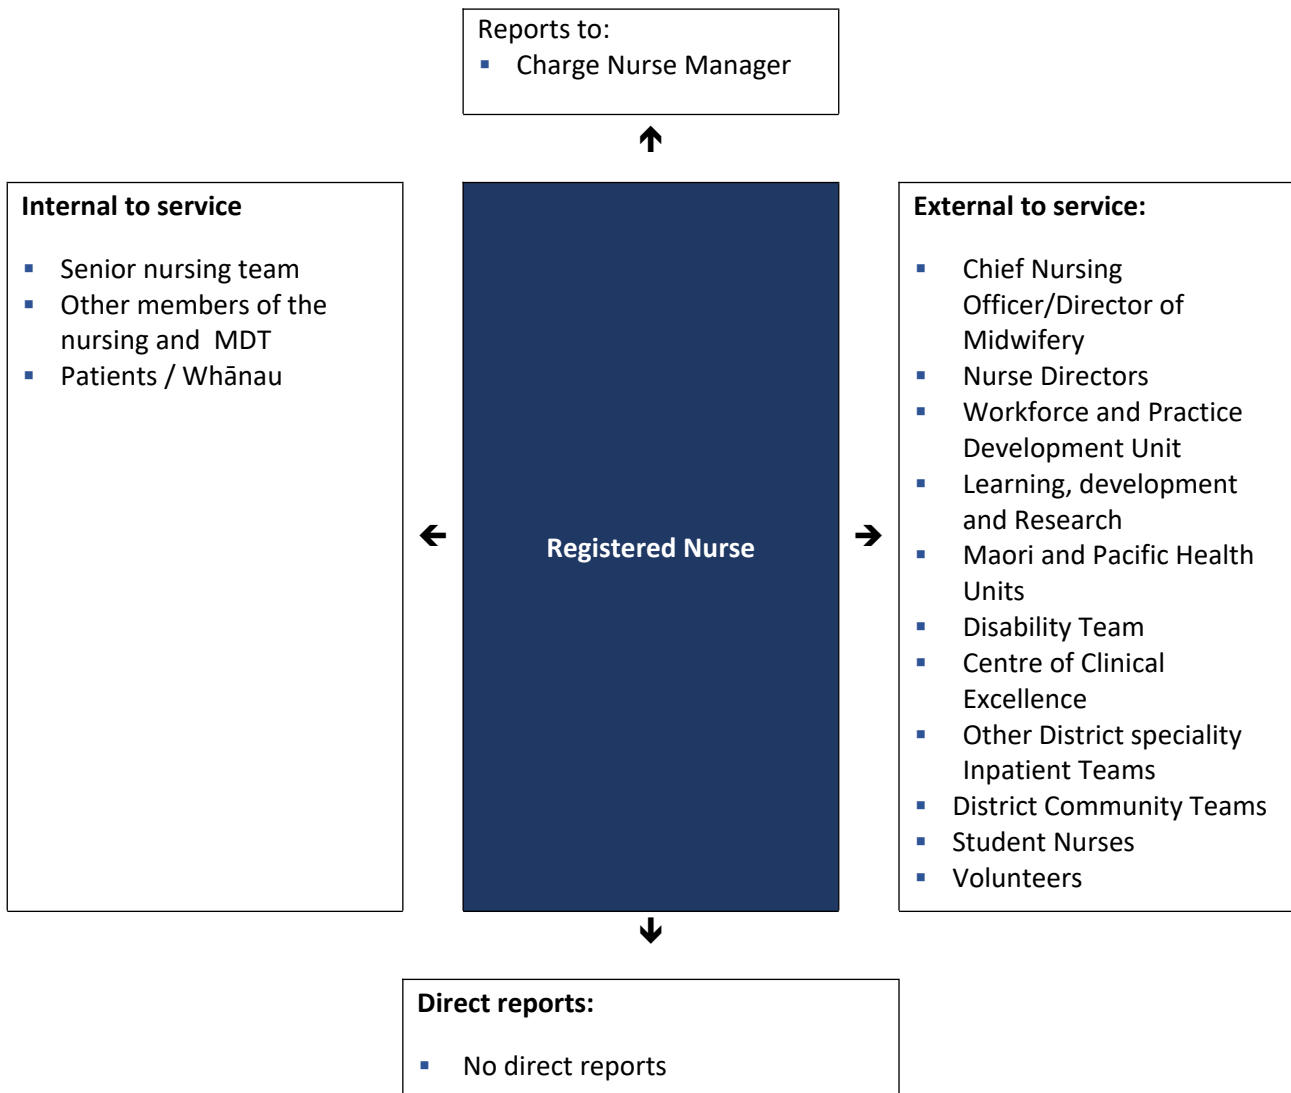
Reports to:
- Charge Nurse Manager

Internal to service

- Senior nursing team
- Other members of the nursing and MDT
- Patients / Whānau

Registered Nurse

External to service:

- Chief Nursing Officer/Director of Midwifery
- Nurse Directors
- Workforce and Practice Development Unit
- Learning, development and Research
- Maori and Pacific Health Units
- Disability Team
- Centre of Clinical Excellence
- Other District speciality Inpatient Teams
- District Community Teams
- Student Nurses
- Volunteers

Direct reports:

- No direct reports